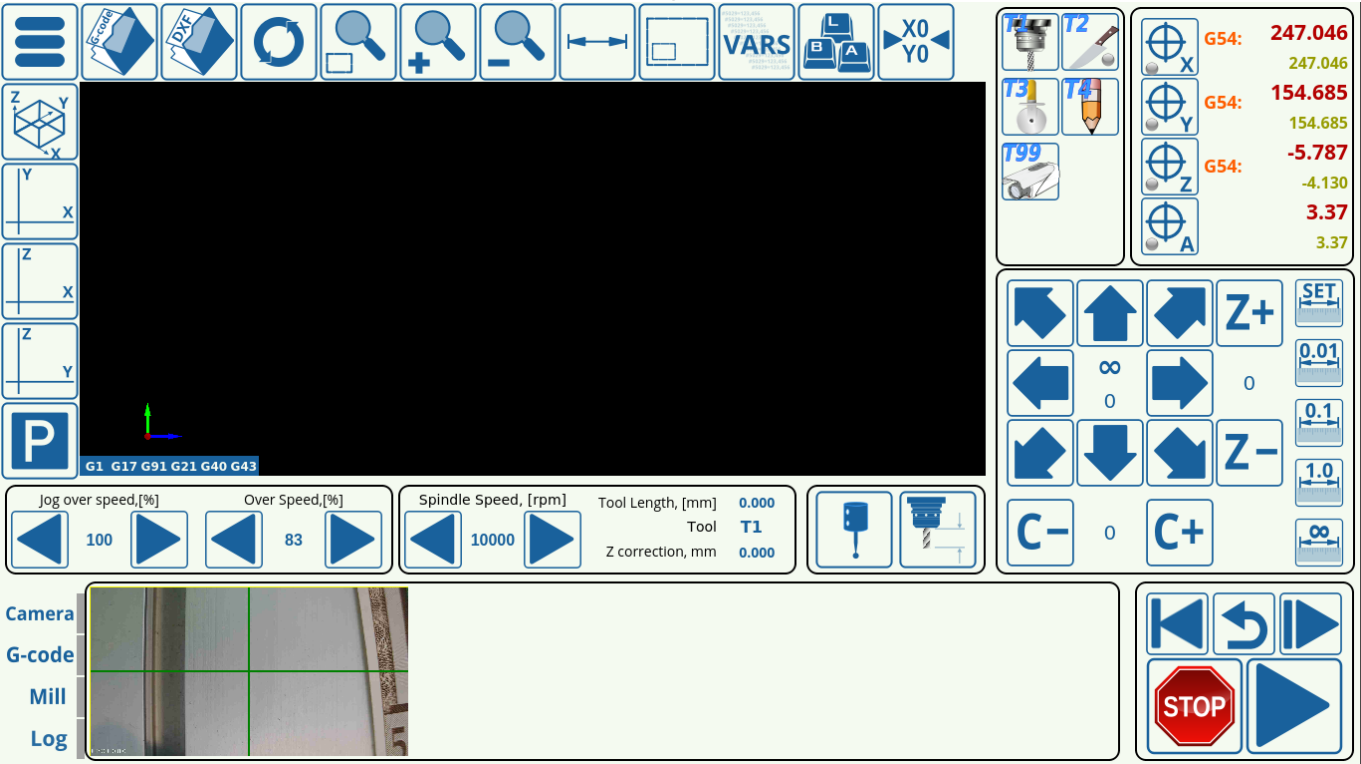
G-code
DXF
VARS
L
B A
X0
Y0
Z Y
X
Y
X
Z
X
Z
Y
P
G1 G17 G91 G21 G40 G43
T1 T2
T3 T4
T99
X G54: 247.046
247.046
Y G54: 154.685
154.685
Z G54: -5.787
-4.130
A 3.37
3.37
Z+
SET
∞
0
0
0.01
0.1
Z−
1.0
C− 0 C+
∞
Jog over speed,[%]
100
Over Speed,[%]
83
Spindle Speed, [rpm]
10000
Tool Length, [mm] 0.000
Tool T1
Z correction, mm 0.000
Camera
G-code
Mill
Log
STOP